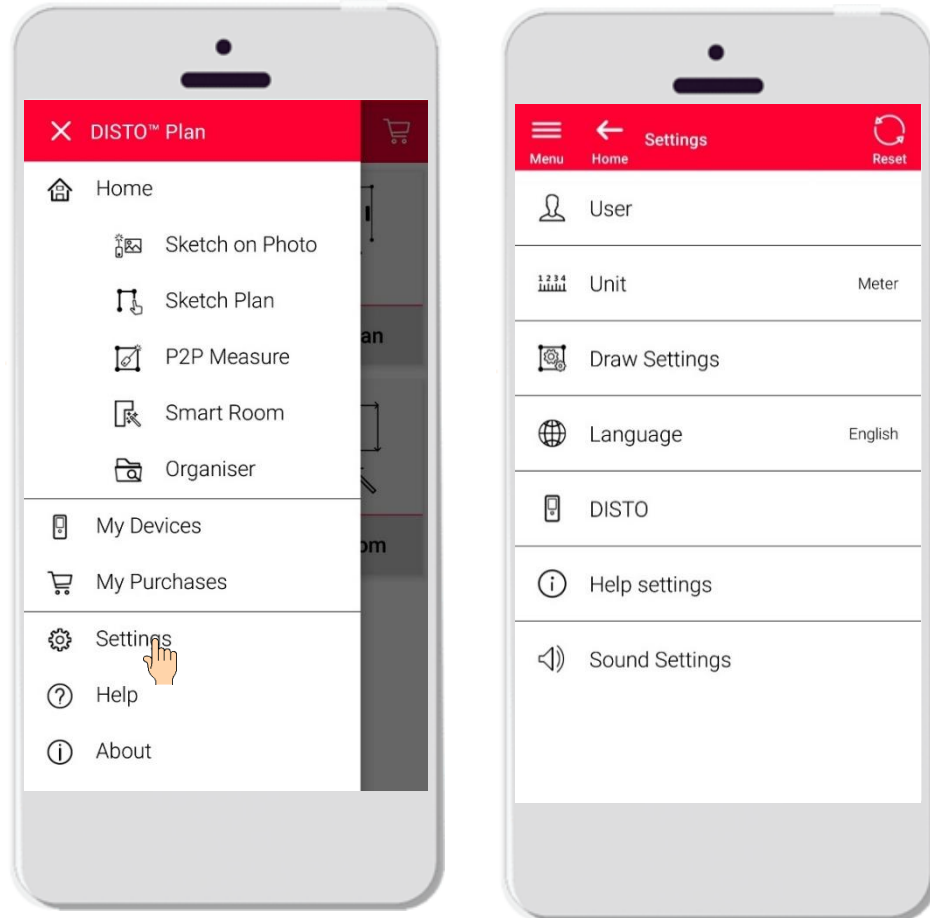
DISTO™ Plan

Home

Sketch on Photo

Sketch Plan

P2P Measure

Smart Room

Organiser

My Devices

My Purchases

Settings

Help

About

an

om

Menu

Home

Settings

Reset

User

1 2 3 4

Unit

Meter

Draw Settings

Language

English

DISTO

Help settings

Sound Settings